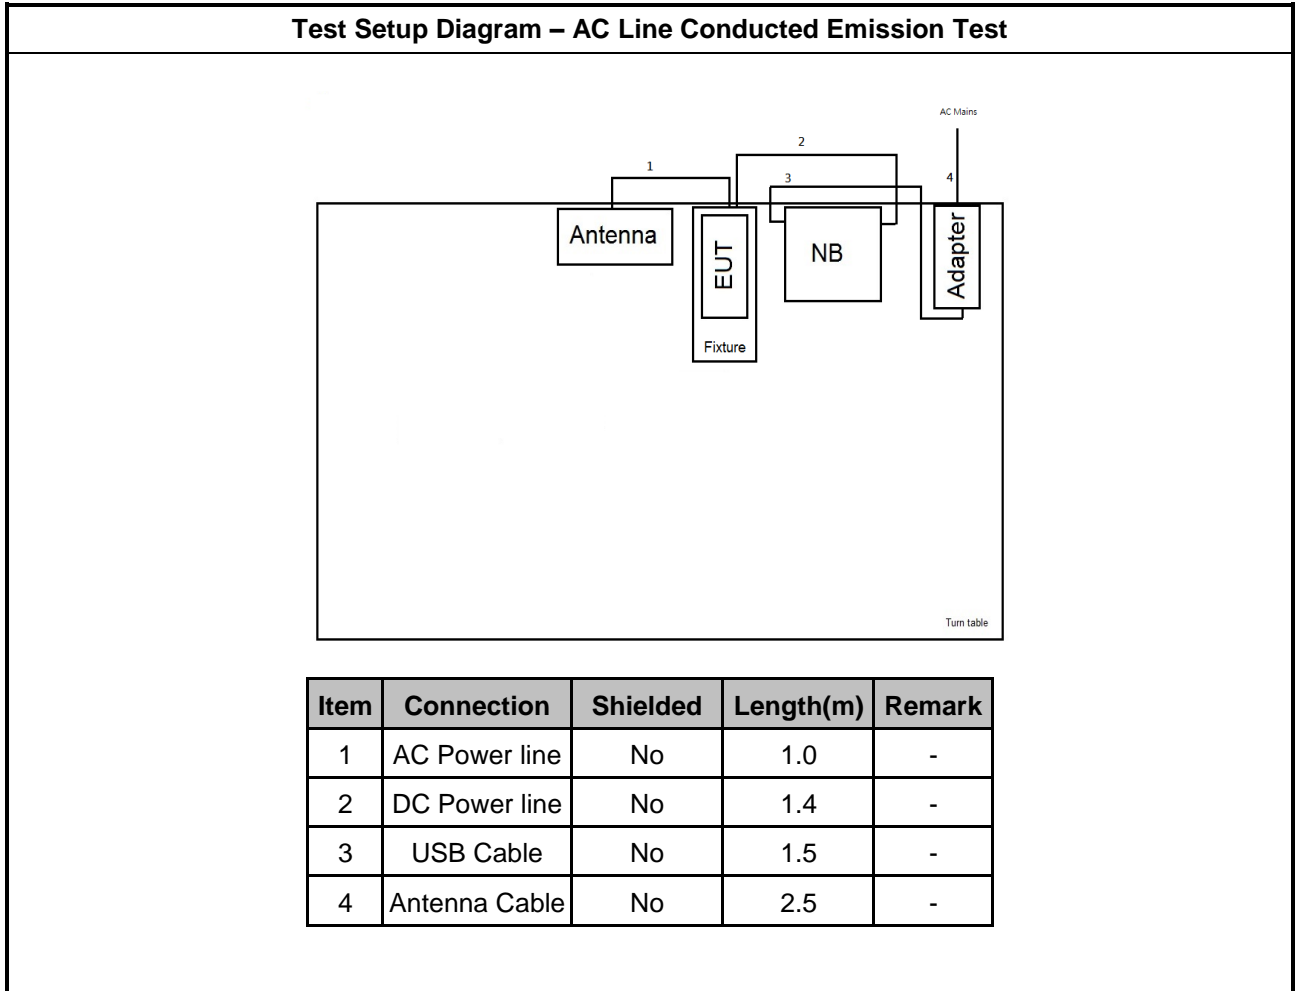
Test Setup Diagram – AC Line Conducted Emission Test

AC Mains

2

1

3

4

Antenna

EUT

NB

Adapter

Fixture

Turn table

| Item | Connection | Shielded | Length(m) | Remark |
|---|---|---|---|---|
| 1 | AC Power line | No | 1.0 | - |
| 2 | DC Power line | No | 1.4 | - |
| 3 | USB Cable | No | 1.5 | - |
| 4 | Antenna Cable | No | 2.5 | - |